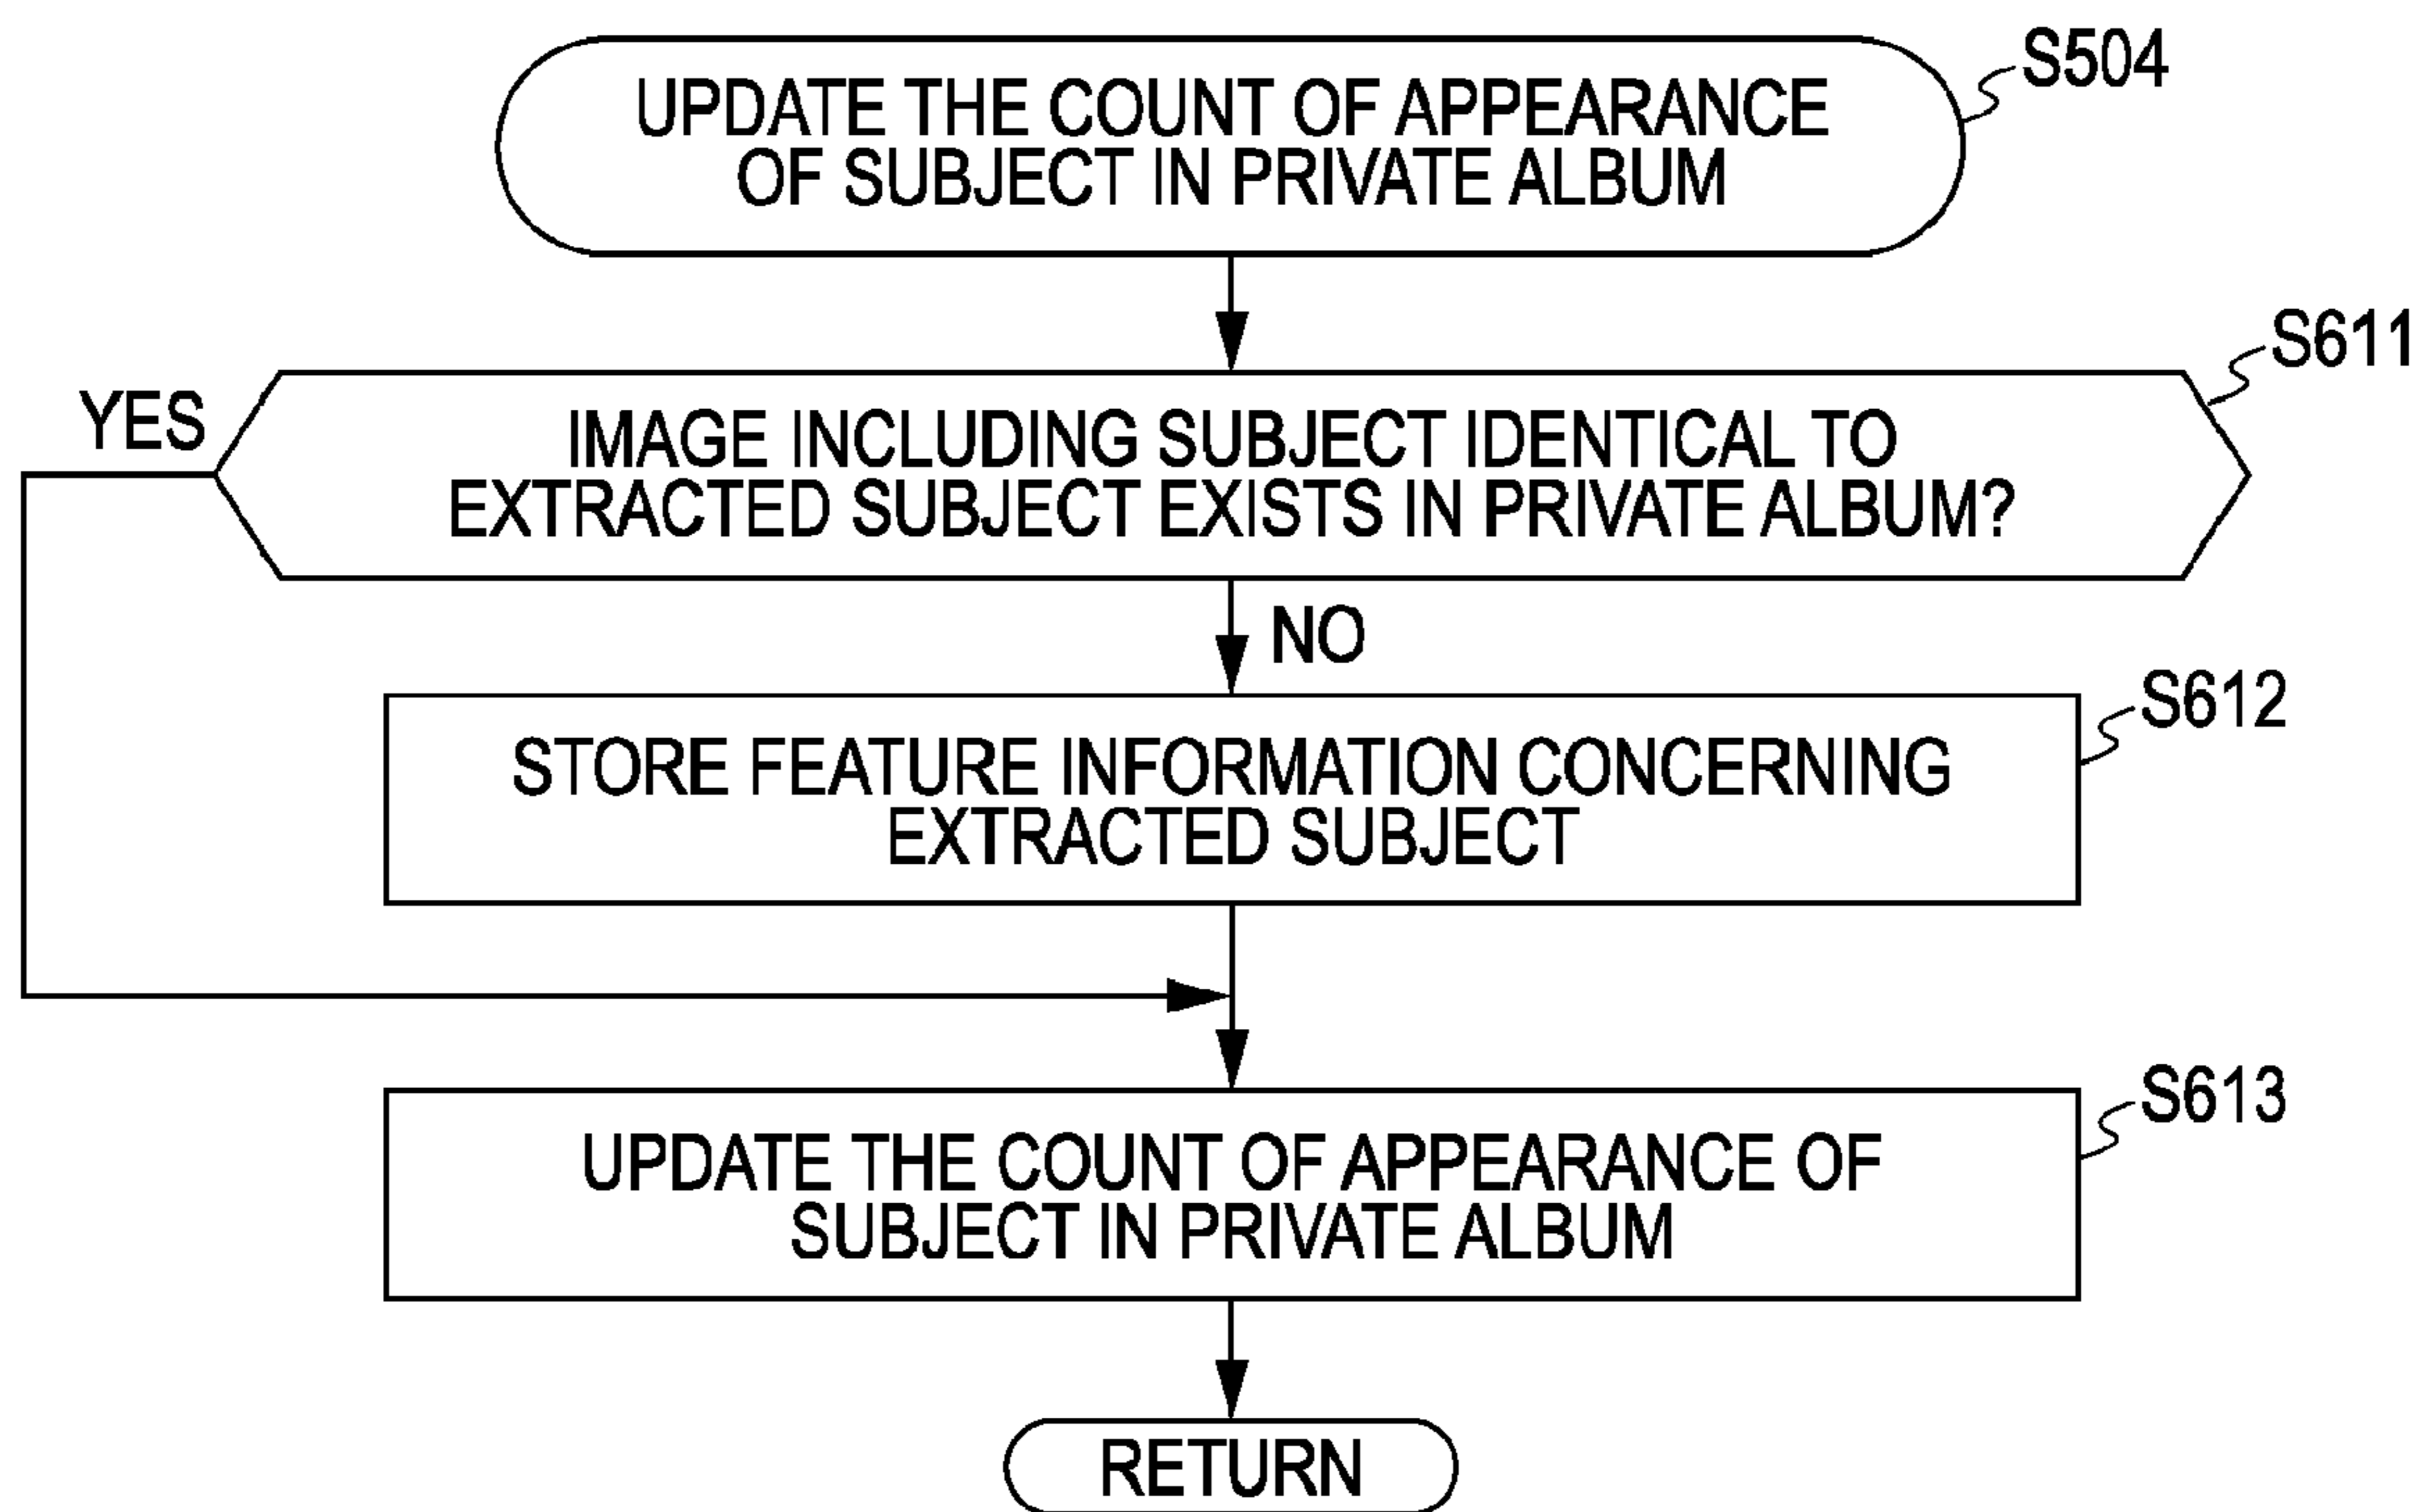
S504
UPDATE THE COUNT OF APPEARANCE OF SUBJECT IN PRIVATE ALBUM

S611
YES
IMAGE INCLUDING SUBJECT IDENTICAL TO EXTRACTED SUBJECT EXISTS IN PRIVATE ALBUM?

NO

S612
STORE FEATURE INFORMATION CONCERNING EXTRACTED SUBJECT

S613
UPDATE THE COUNT OF APPEARANCE OF SUBJECT IN PRIVATE ALBUM

RETURN